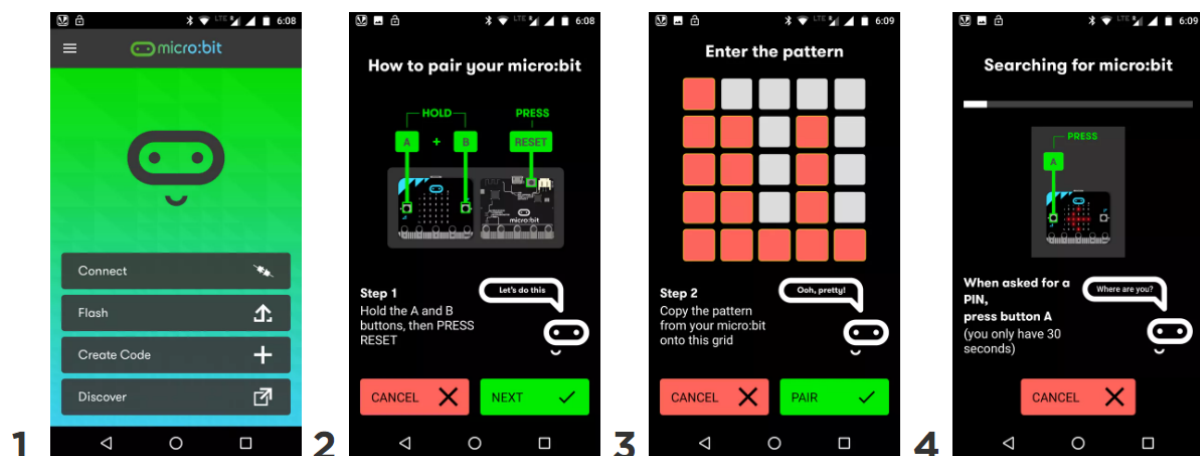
LTE 6:08

micro:bit

Connect

Flash

Create Code

Discover

1

LTE 6:08

How to pair your micro:bit

HOLD

PRESS

A

+

B

RESET

micro:bit

Step 1
Hold the A and B buttons, then PRESS RESET

Let's do this

CANCEL

NEXT

2

LTE 6:09

Enter the pattern

Step 2
Copy the pattern from your micro:bit onto this grid

Ooh, pretty!

CANCEL

PAIR

3

LTE 6:09

Searching for micro:bit

PRESS

A

When asked for a PIN,
press button A
(you only have 30 seconds)

Where are you?

CANCEL

4